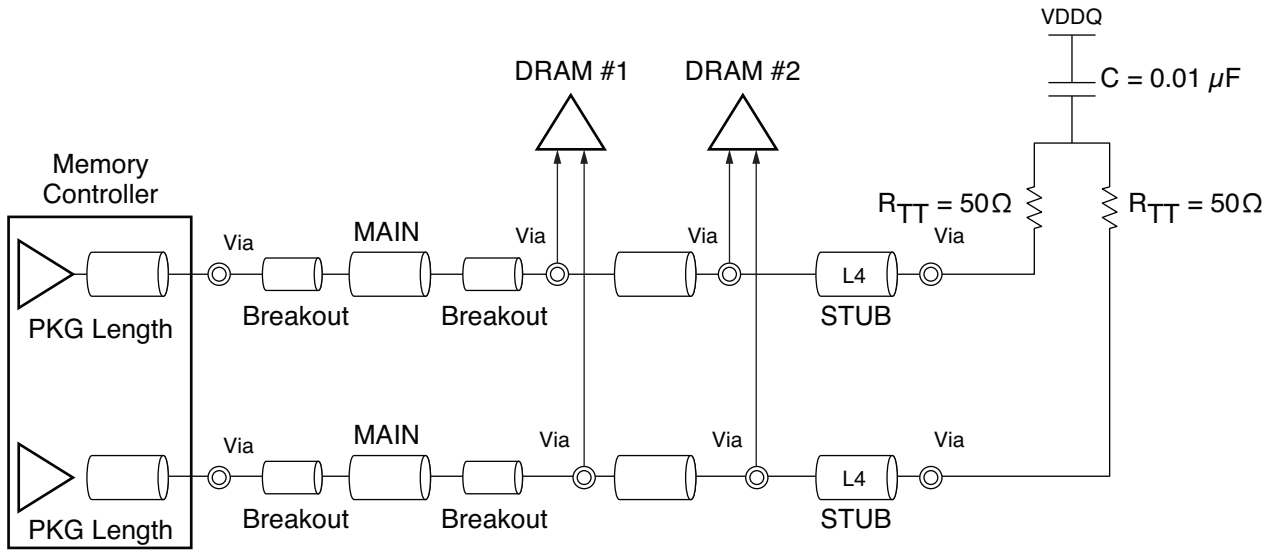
VDDQ

DRAM #1

DRAM #2

$C = 0.01\ \mu F$

Memory Controller

$R_{TT} = 50\Omega$

$R_{TT} = 50\Omega$

Via

MAIN

Via

Via

L4

Via

PKG Length

Breakout

Breakout

STUB

Via

MAIN

Via

Via

Via

L4

PKG Length

Breakout

Breakout

STUB